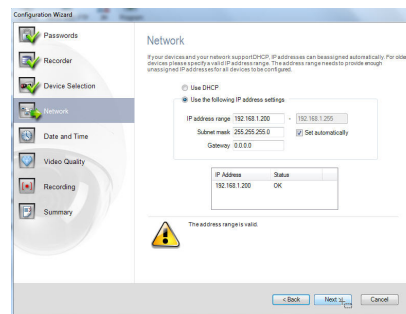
Configuration Wizard

Passwords

Recorder

Device Selection

Network

Date and Time

Video Quality

Recording

Summary

Network

If your devices and your network support DHCP, IP addresses can be assigned automatically. For olde devices please specify a valid IP address range. The address range needs to provide enough unassigned IP addresses for all devices to be configured.

Use DHCP

Use the following IP address settings

IP address range 192.168.1.200 - 192.168.1.255

Subnet mask 255.255.255.0

Set automatically

Gateway 0.0.0.0

| IP Address | Status |
|---|---|
| 192.168.1.200 | OK |

The address range is valid.

< Back

Next >

Cancel